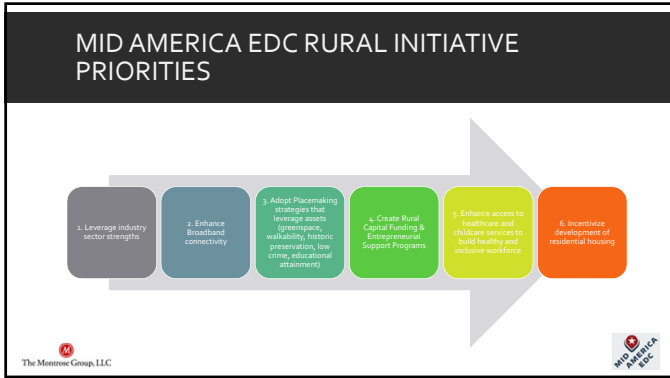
MID AMERICA EDC RURAL INITIATIVE PRIORITIES

1. Leverage industry sector strengths

2. Enhance Broadband connectivity

3. Adopt Placemaking strategies that leverage assets (greenspace, walkability, historic preservation, low crime, educational attainment)

4. Create Rural Capital Funding & Entrepreneurial Support Programs

5. Enhance access to healthcare and childcare services to build healthy and inclusive workforce

6. Incentivize development of residential housing

M
The Montrose Group, LLC

MID AMERICA EDC